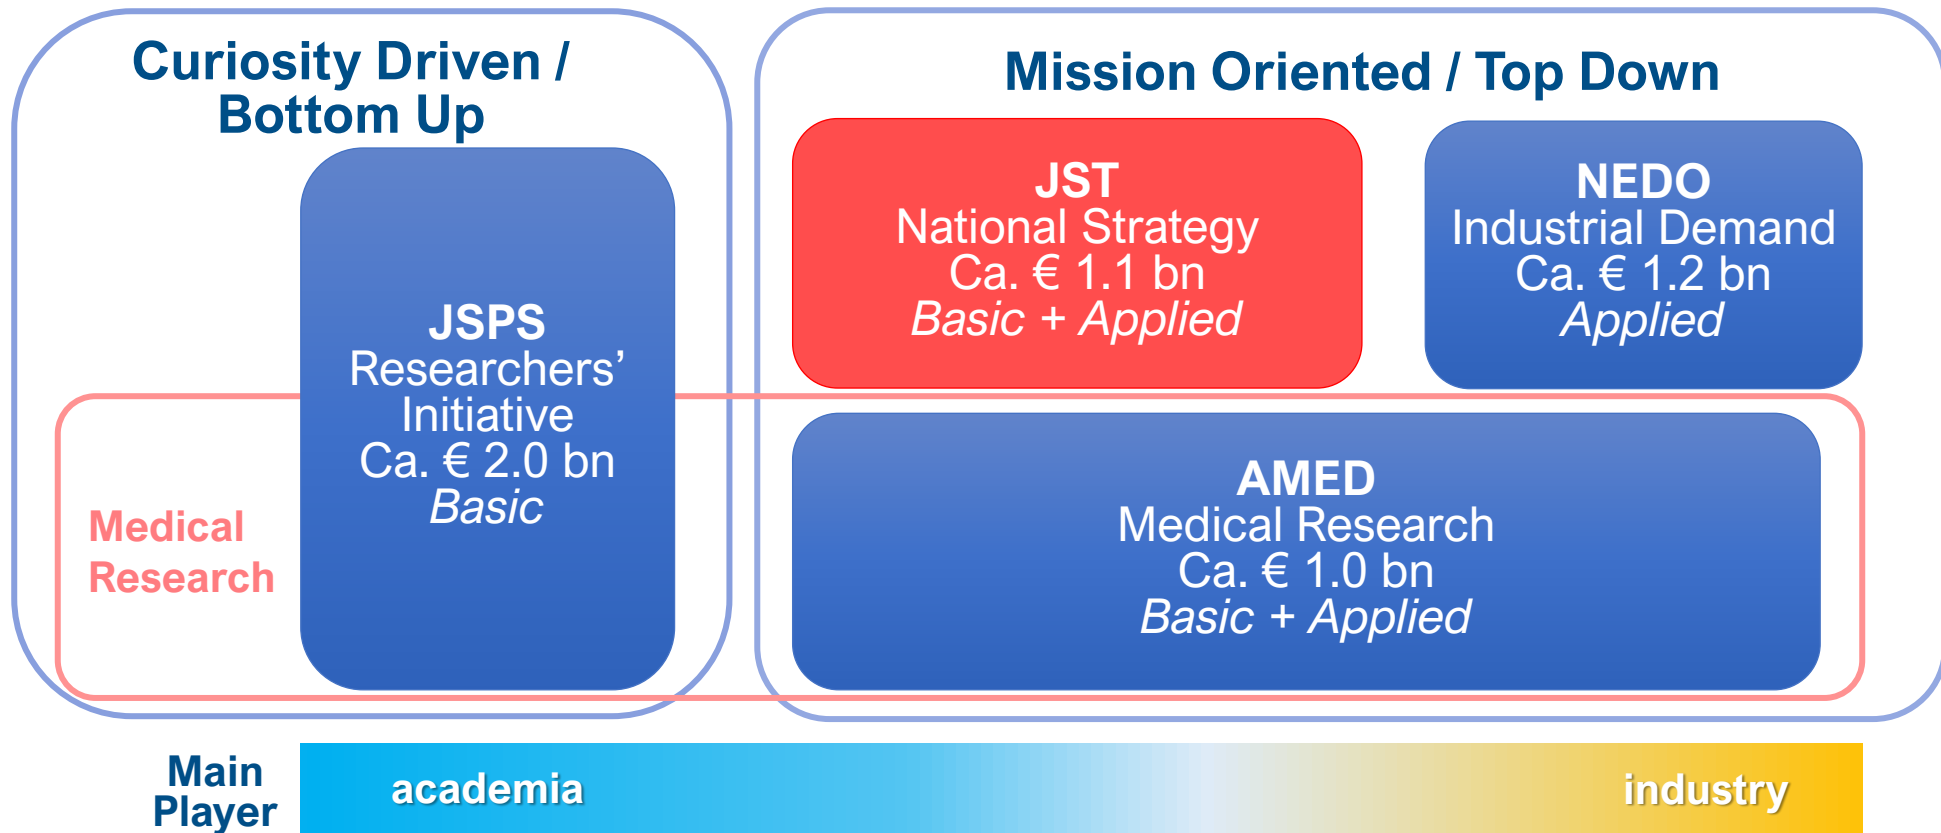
Curiosity Driven / Bottom Up

JSPS
Researchers' Initiative
Ca. € 2.0 bn
*Basic*

Medical Research

Mission Oriented / Top Down

JST
National Strategy
Ca. € 1.1 bn
*Basic + Applied*

NEDO
Industrial Demand
Ca. € 1.2 bn
*Applied*

AMED
Medical Research
Ca. € 1.0 bn
*Basic + Applied*

Main Player

academia

industry